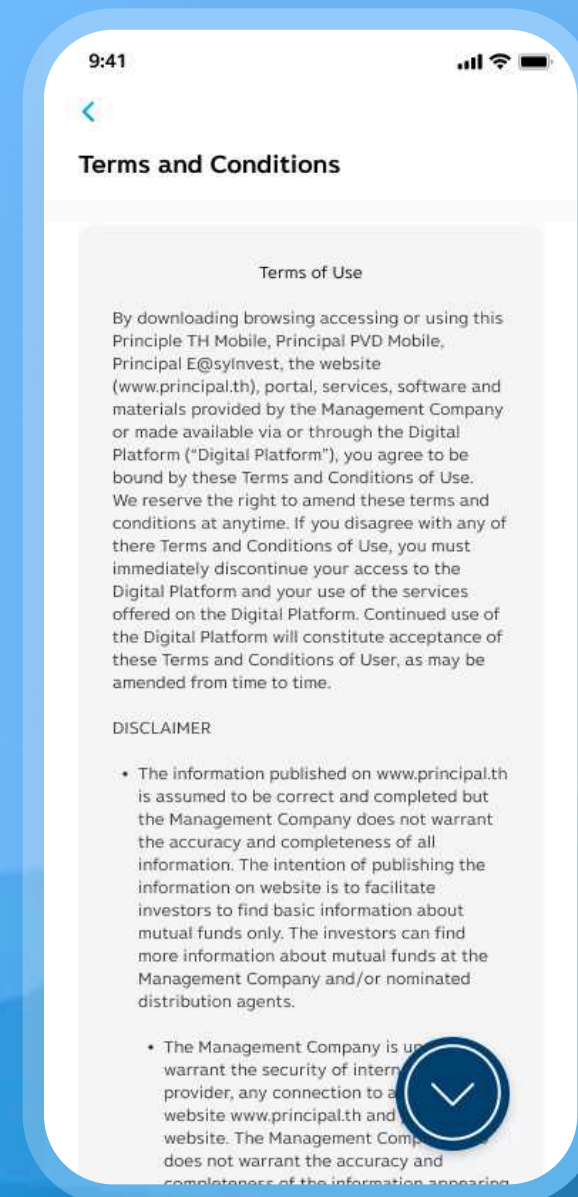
9:41

<

Terms and Conditions

Terms of Use

By downloading browsing accessing or using this Principle TH Mobile, Principal PVD Mobile, Principal E@syInvest, the website (www.principal.th), portal, services, software and materials provided by the Management Company or made available via or through the Digital Platform ("Digital Platform"), you agree to be bound by these Terms and Conditions of Use. We reserve the right to amend these terms and conditions at anytime. If you disagree with any of there Terms and Conditions of Use, you must immediately discontinue your access to the Digital Platform and your use of the services offered on the Digital Platform. Continued use of the Digital Platform will constitute acceptance of these Terms and Conditions of User, as may be amended from time to time.

DISCLAIMER

• The information published on www.principal.th is assumed to be correct and completed but the Management Company does not warrant the accuracy and completeness of all information. The intention of publishing the information on website is to facilitate investors to find basic information about mutual funds only. The investors can find more information about mutual funds at the Management Company and/or nominated distribution agents.

• The Management Company is u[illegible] warrant the security of intern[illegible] provider, any connection to a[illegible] website www.principal.th and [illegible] website. The Management Comp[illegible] does not warrant the accuracy and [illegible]